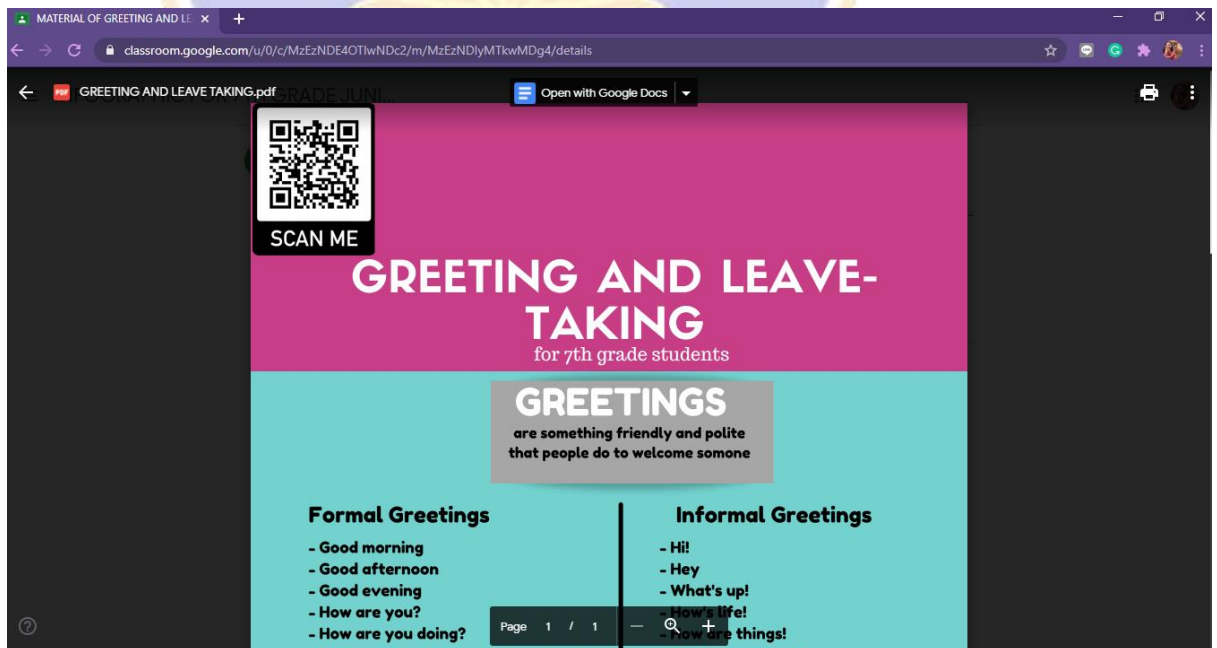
MATERIAL OF GREETING AND LE ×

classroom.google.com/u/0/c/MzEzNDE4OTIwNDc2/m/MzEzNDIyMTkwMDg4/details

GREETING AND LEAVE TAKING.pdf

Open with Google Docs

SCAN ME

GREETING AND LEAVE-TAKING

for 7th grade students

GREETINGS

are something friendly and polite that people do to welcome somone

Formal Greetings

- Good morning
- Good afternoon
- Good evening
- How are you?
- How are you doing?

Informal Greetings

- Hi!
- Hey
- What's up!
- How's life!
- How are things!

Page 1 / 1